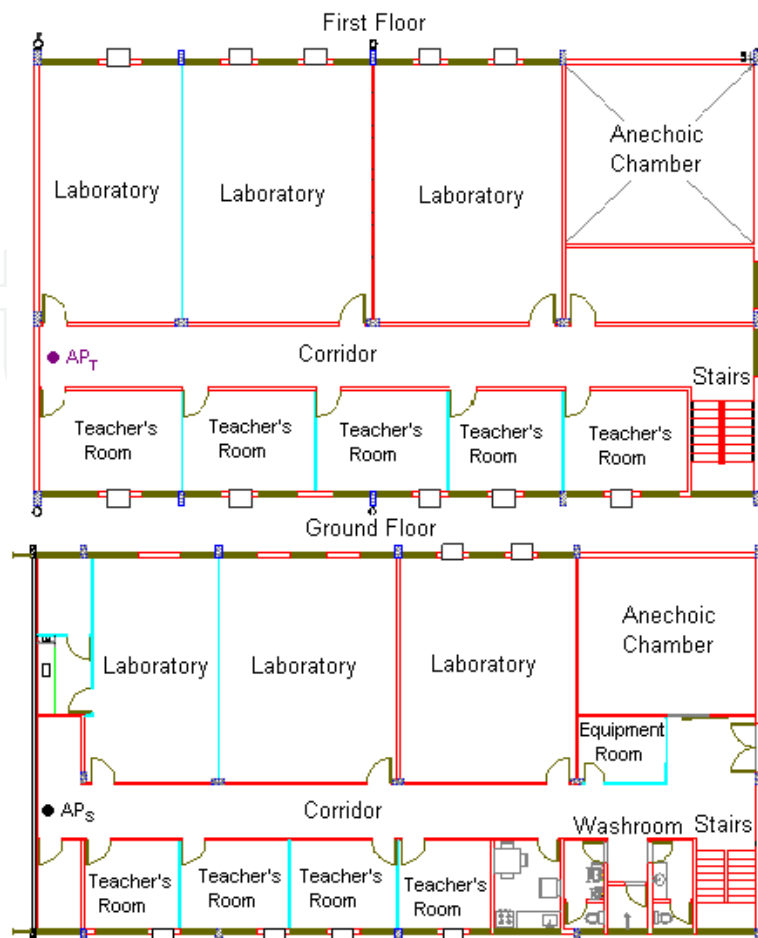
First Floor

Laboratory

Laboratory

Laboratory

Anechoic Chamber

$AP_T$

Corridor

Stairs

Teacher's Room

Teacher's Room

Teacher's Room

Teacher's Room

Teacher's Room

Ground Floor

Laboratory

Laboratory

Laboratory

Anechoic Chamber

Equipment Room

$AP_S$

Corridor

Washroom

Stairs

Teacher's Room

Teacher's Room

Teacher's Room

Teacher's Room